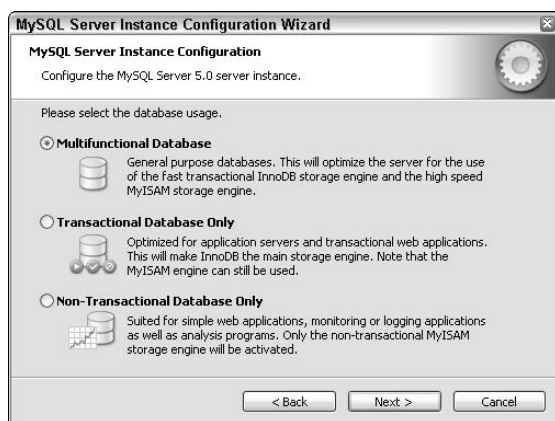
MySQL Server Instance Configuration Wizard

MySQL Server Instance Configuration

Configure the MySQL Server 5.0 server instance.

Please select the database usage.

Multifunctional Database

General purpose databases. This will optimize the server for the use of the fast transactional InnoDB storage engine and the high speed MyISAM storage engine.

Transactional Database Only

Optimized for application servers and transactional web applications. This will make InnoDB the main storage engine. Note that the MyISAM engine can still be used.

Non-Transactional Database Only

Suited for simple web applications, monitoring or logging applications as well as analysis programs. Only the non-transactional MyISAM storage engine will be activated.

< Back

Next >

Cancel